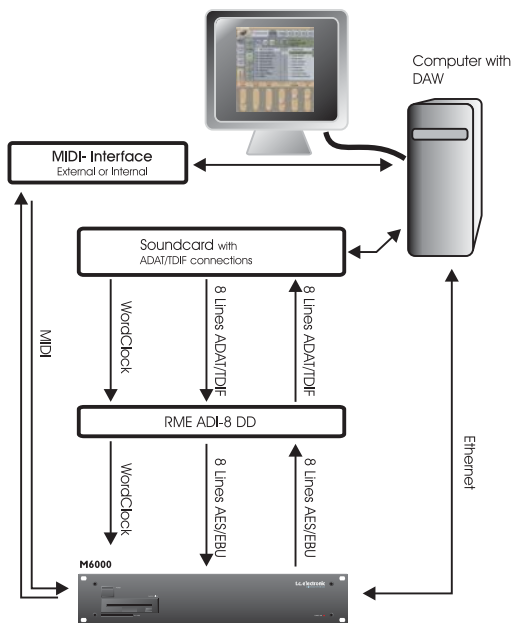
Computer with DAW

MIDI- Interface
External or Internal

Soundcard with
ADAT/TDIF connections

MIDI

WordClock

8 Lines ADAT/TDIF

8 Lines ADAT/TDIF

RME ADI-8 DD

WordClock

8 Lines AES/EBU

8 Lines AES/EBU

Ethernet

M6000

t.c. electronic